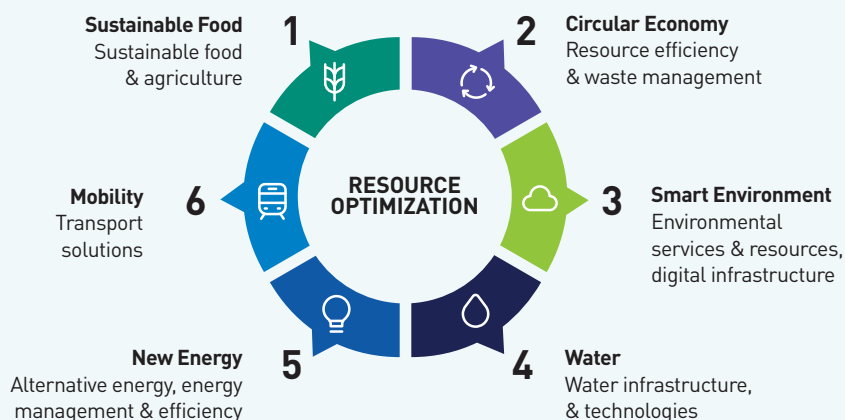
Sustainable Food
Sustainable food & agriculture

1

Circular Economy
Resource efficiency & waste management

2

RESOURCE OPTIMIZATION

Mobility
Transport solutions

6

3

Smart Environment
Environmental services & resources, digital infrastructure

New Energy
Alternative energy, energy management & efficiency

5

4

Water
Water infrastructure, & technologies